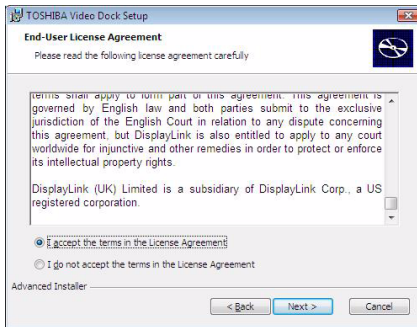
TOSHIBA Video Dock Setup

End-User License Agreement

Please read the following license agreement carefully

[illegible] governed by English law and both parties submit to the exclusive jurisdiction of the English Court in relation to any dispute concerning this agreement, but DisplayLink is also entitled to apply to any court worldwide for injunctive and other remedies in order to protect or enforce its intellectual property rights.

DisplayLink (UK) Limited is a subsidiary of DisplayLink Corp., a US registered corporation.

I accept the terms in the License Agreement

I do not accept the terms in the License Agreement

Advanced Installer

< Back

Next >

Cancel